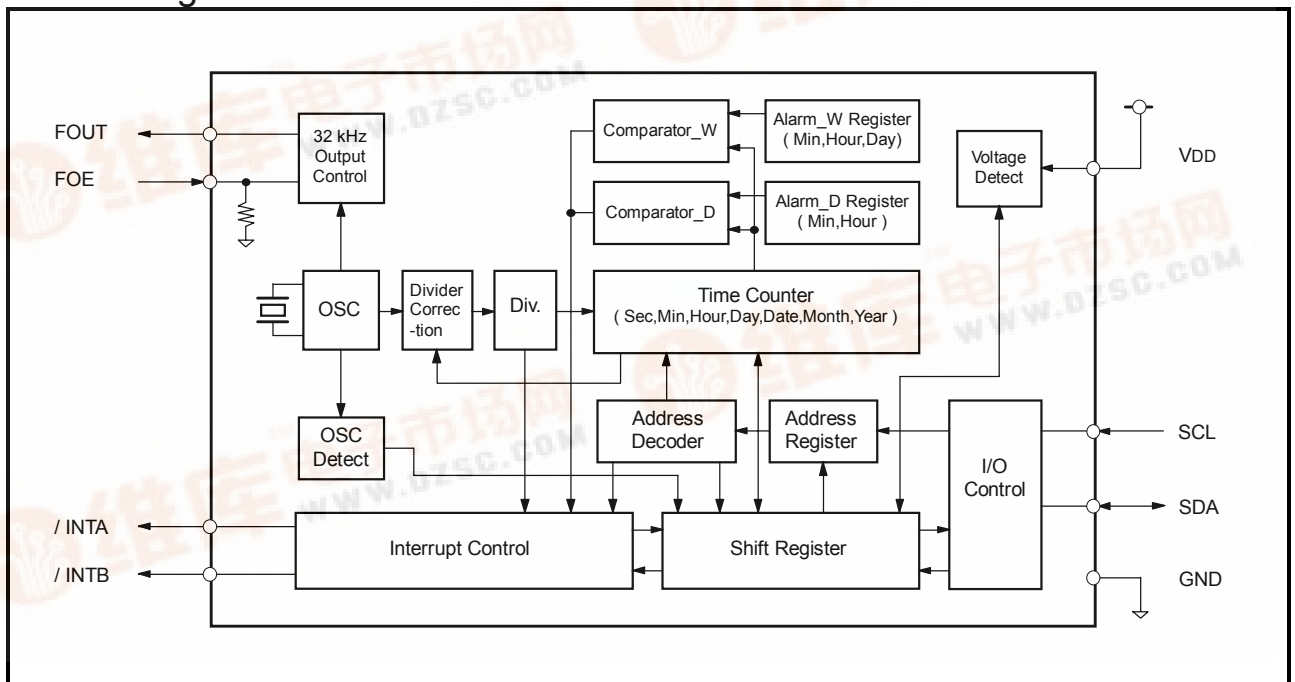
FOUT
FOE
32 kHz Output Control
Comparator_W
Alarm_W Register ( Min,Hour,Day)
Comparator_D
Alarm_D Register ( Min,Hour )
Voltage Detect
VDD
OSC
Divider Correc -tion
Div.
Time Counter ( Sec,Min,Hour,Day,Date,Month,Year )
OSC Detect
Address Decoder
Address Register
I/O Control
SCL
SDA
/ INTA
/ INTB
Interrupt Control
Shift Register
GND
www.dzsc.com